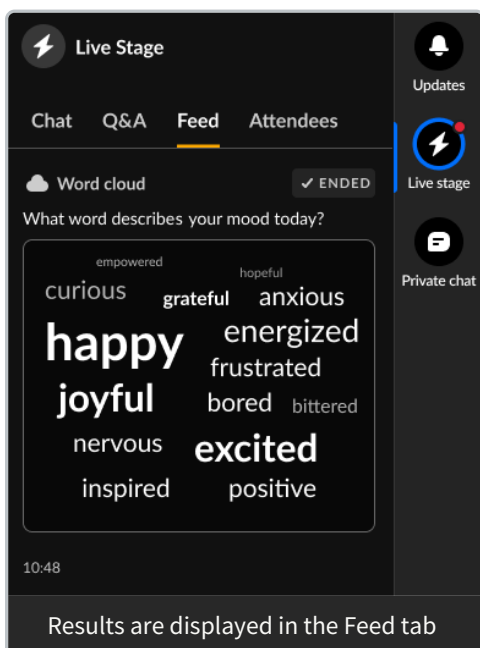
Live Stage

Chat Q&A Feed Attendees

Word cloud ✓ ENDED

What word describes your mood today?

empowered hopeful
curious grateful anxious
happy energized
frustrated
joyful bored bittered
nervous excited
inspired positive

10:48

Updates

Live stage

Private chat

Results are displayed in the Feed tab